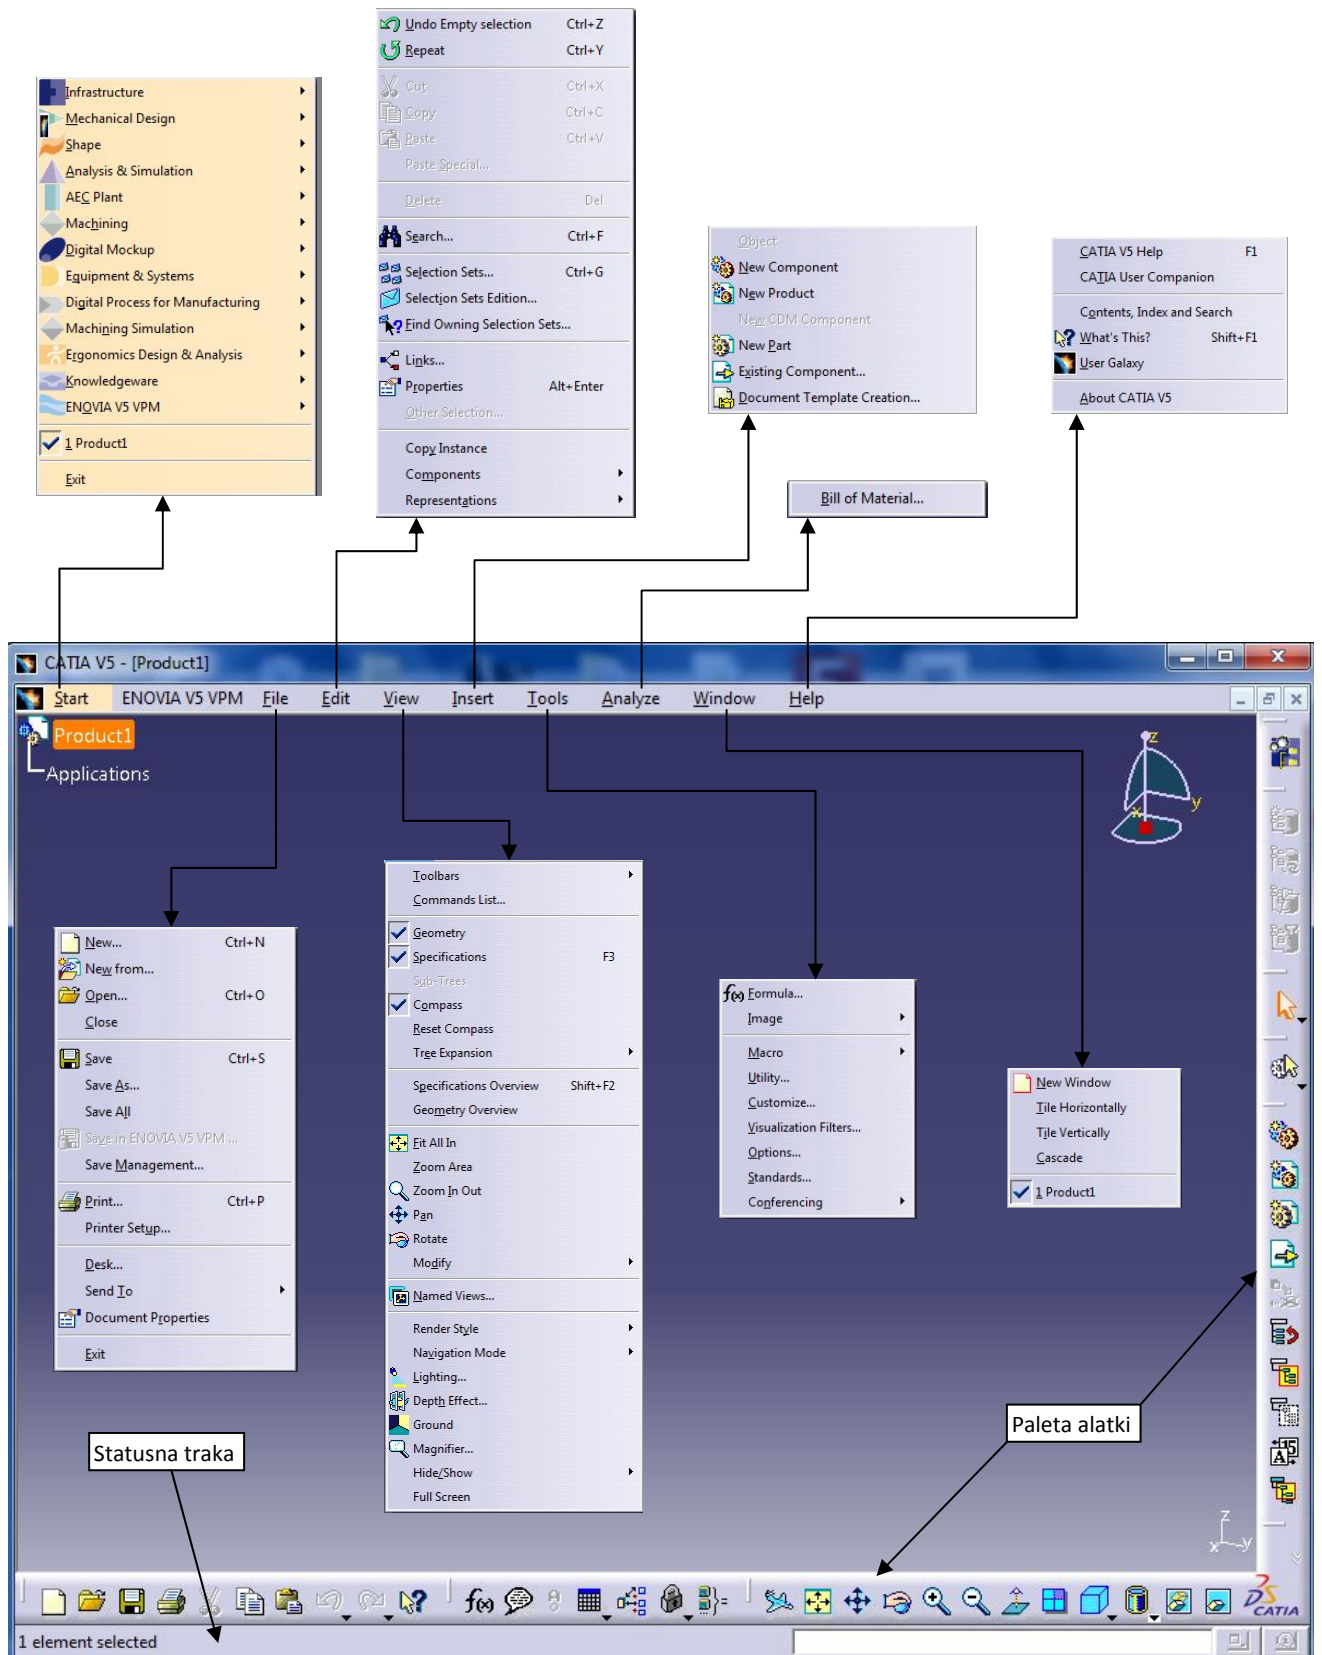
Infrastructure
Mechanical Design
Shape
Analysis & Simulation
AEC Plant
Machining
Digital Mockup
Equipment & Systems
Digital Process for Manufacturing
Machining Simulation
Ergonomics Design & Analysis
Knowledgeware
ENOVIA V5 VPM
1 Product1
Exit

Undo Empty selection Ctrl+Z
Repeat Ctrl+Y
Cut Ctrl+X
Copy Ctrl+C
Paste Ctrl+V
Paste Special...
Delete Del
Search... Ctrl+F
Selection Sets... Ctrl+G
Selection Sets Edition...
Find Owning Selection Sets...
Links...
Properties Alt+Enter
Other Selection...
Copy Instance
Components
Representations

Object
New Component
New Product
New CDM Component
New Part
Existing Component...
Document Template Creation...

Bill of Material...

CATIA V5 Help F1
CATIA User Companion
Contents, Index and Search
What's This? Shift+F1
User Galaxy
About CATIA V5

CATIA V5 - [Product1]
Start ENOVIA V5 VPM File Edit View Insert Tools Analyze Window Help
Product1
Applications

Toolbars
Commands List...
Geometry
Specifications F3
Sub-Trees
Compass
Reset Compass
Tree Expansion
Specifications Overview Shift+F2
Geometry Overview
Fit All In
Zoom Area
Zoom In Out
Pan
Rotate
Modify
Named Views...
Render Style
Navigation Mode
Lighting...
Depth Effect...
Ground
Magnifier...
Hide/Show
Full Screen

New... Ctrl+N
New from...
Open... Ctrl+O
Close
Save Ctrl+S
Save As...
Save All
Save in ENOVIA V5 VPM...
Save Management...
Print... Ctrl+P
Printer Setup...
Desk...
Send To
Document Properties
Exit

Formula...
Image
Macro
Utility...
Customize...
Visualization Filters...
Options...
Standards...
Conferencing

New Window
Tile Horizontally
Tile Vertically
Cascade
1 Product1

Statusna traka
Paleta alatki
1 element selected